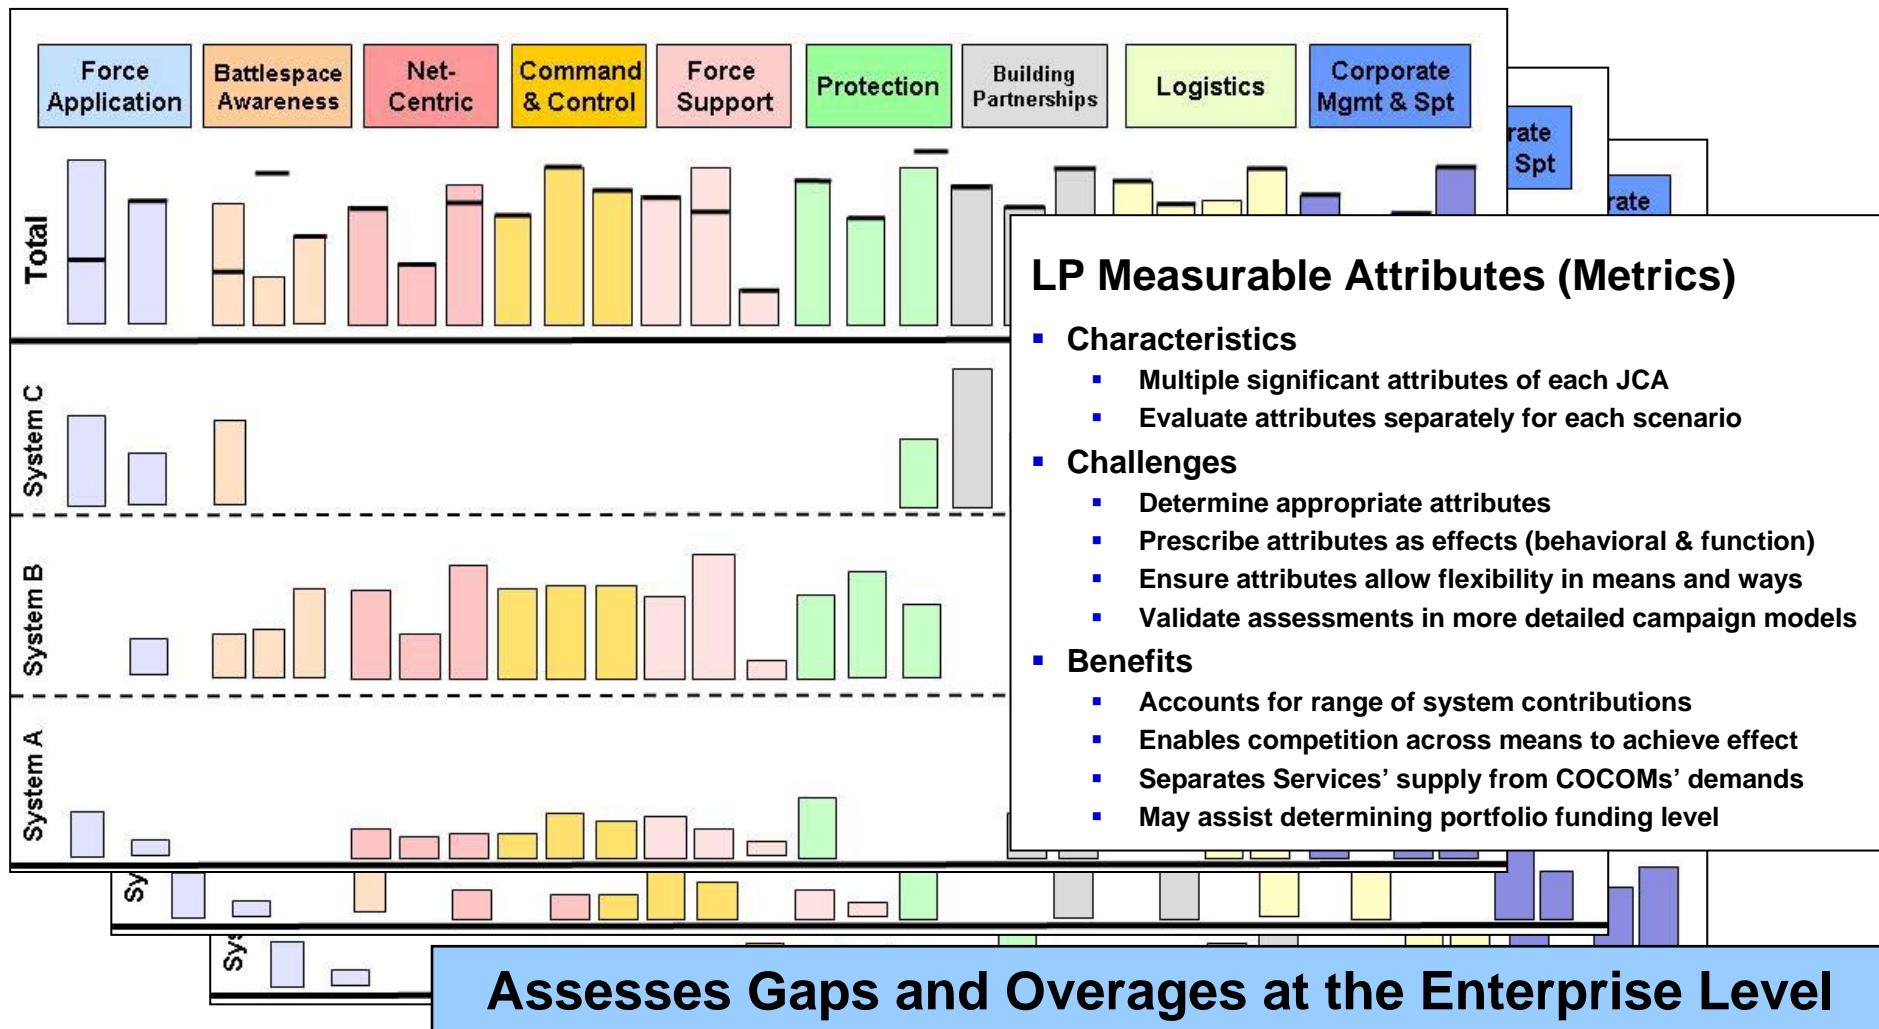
Force Application

Battlespace Awareness

Net-Centric

Command & Control

Force Support

Protection

Building Partnerships

Logistics

Corporate Mgmt & Spt

rate Spt

rate

Total

System C

System B

System A

Sy

Sy

LP Measurable Attributes (Metrics)

- Characteristics
  - Multiple significant attributes of each JCA
  - Evaluate attributes separately for each scenario
- Challenges
  - Determine appropriate attributes
  - Prescribe attributes as effects (behavioral & function)
  - Ensure attributes allow flexibility in means and ways
  - Validate assessments in more detailed campaign models
- Benefits
  - Accounts for range of system contributions
  - Enables competition across means to achieve effect
  - Separates Services' supply from COCOMs' demands
  - May assist determining portfolio funding level

Assesses Gaps and Overages at the Enterprise Level